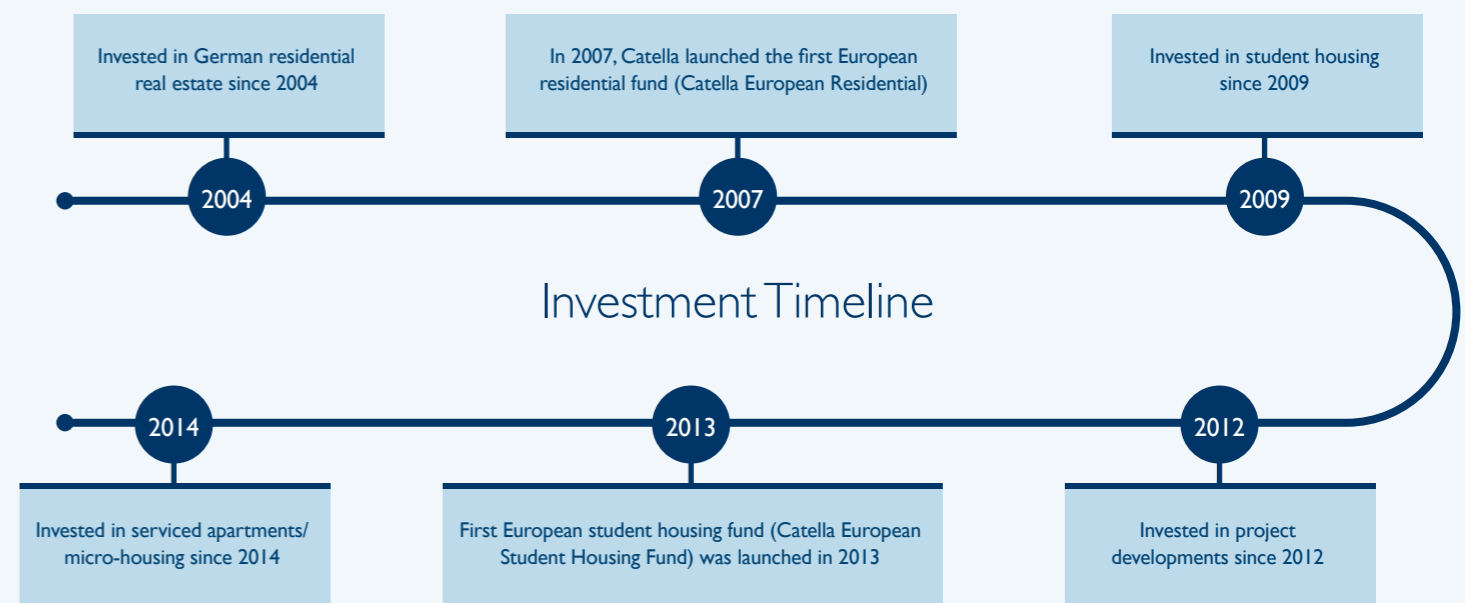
Invested in German residential real estate since 2004

In 2007, Catella launched the first European residential fund (Catella European Residential)

Invested in student housing since 2009

2004

2007

2009

Investment Timeline

2014

2013

2012

Invested in serviced apartments/ micro-housing since 2014

First European student housing fund (Catella European Student Housing Fund) was launched in 2013

Invested in project developments since 2012